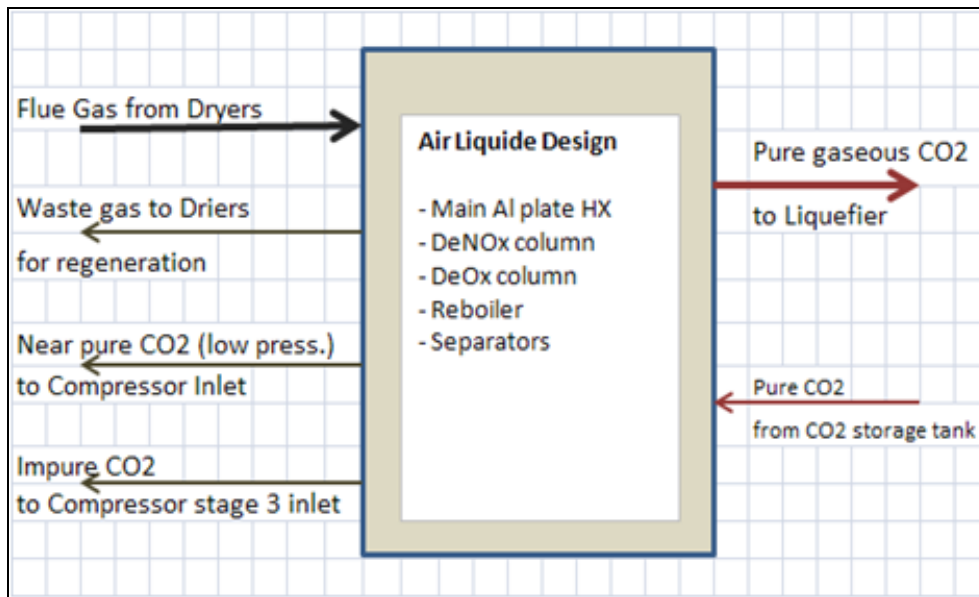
Flue Gas from Dryers

Waste gas to Driers
for regeneration

Near pure CO2 (low press.)
to Compressor Inlet

Impure CO2
to Compressor stage 3 inlet

Air Liquide Design

- Main Al plate HX
- DeNOx column
- DeOx column
- Reboiler
- Separators

Pure gaseous CO2
to Liquefier

Pure CO2
from CO2 storage tank